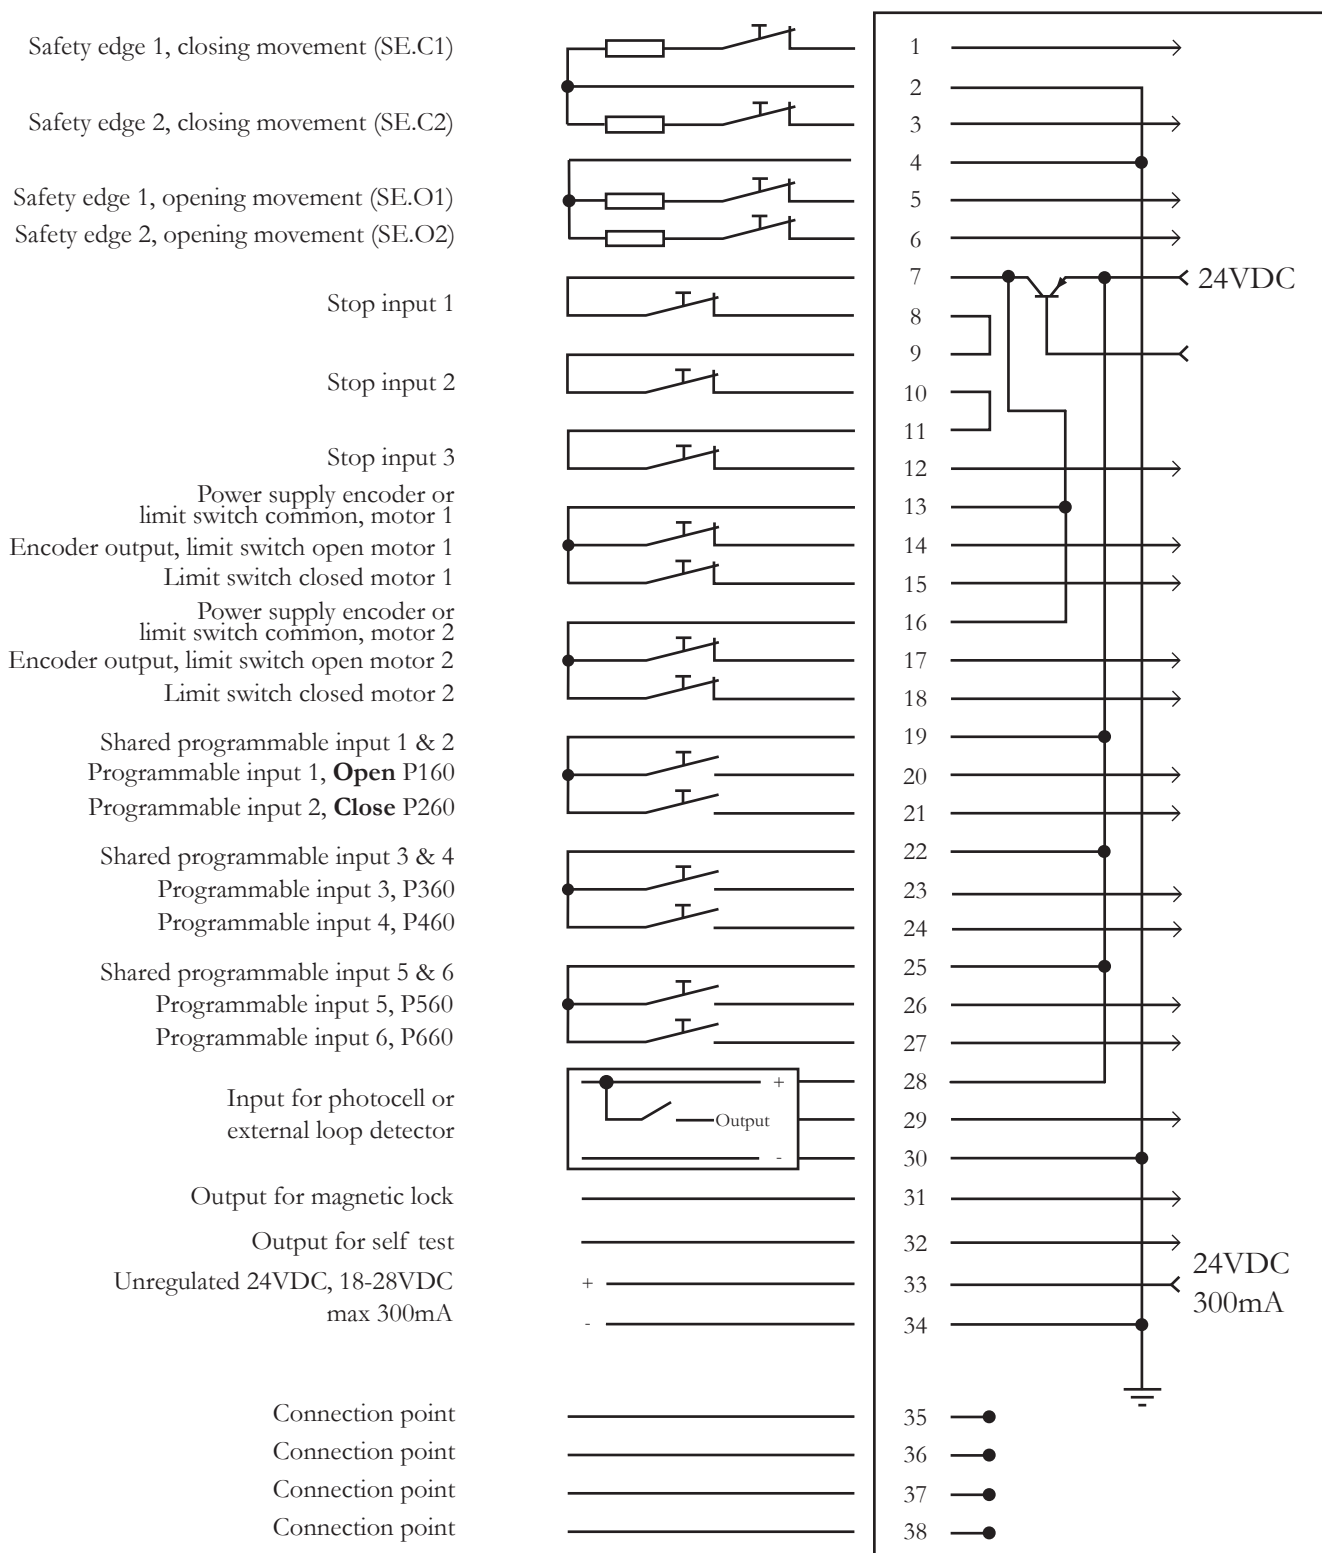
Safety edge 1, closing movement (SE.C1)

Safety edge 2, closing movement (SE.C2)

Safety edge 1, opening movement (SE.O1)
Safety edge 2, opening movement (SE.O2)

Stop input 1

Stop input 2

Stop input 3

Power supply encoder or limit switch common, motor 1
Encoder output, limit switch open motor 1
Limit switch closed motor 1

Power supply encoder or limit switch common, motor 2
Encoder output, limit switch open motor 2
Limit switch closed motor 2

Shared programmable input 1 & 2
Programmable input 1, **Open** P160
Programmable input 2, **Close** P260

Shared programmable input 3 & 4
Programmable input 3, P360
Programmable input 4, P460

Shared programmable input 5 & 6
Programmable input 5, P560
Programmable input 6, P660

Input for photocell or external loop detector

+
Output
-

Output for magnetic lock

Output for self test

Unregulated 24VDC, 18-28VDC max 300mA

+
-

Connection point
Connection point
Connection point
Connection point

1
2
3
4
5
6
7
8
9
10
11
12
13
14
15
16
17
18
19
20
21
22
23
24
25
26
27
28
29
30
31
32
33
34
35
36
37
38

24VDC

24VDC
300mA